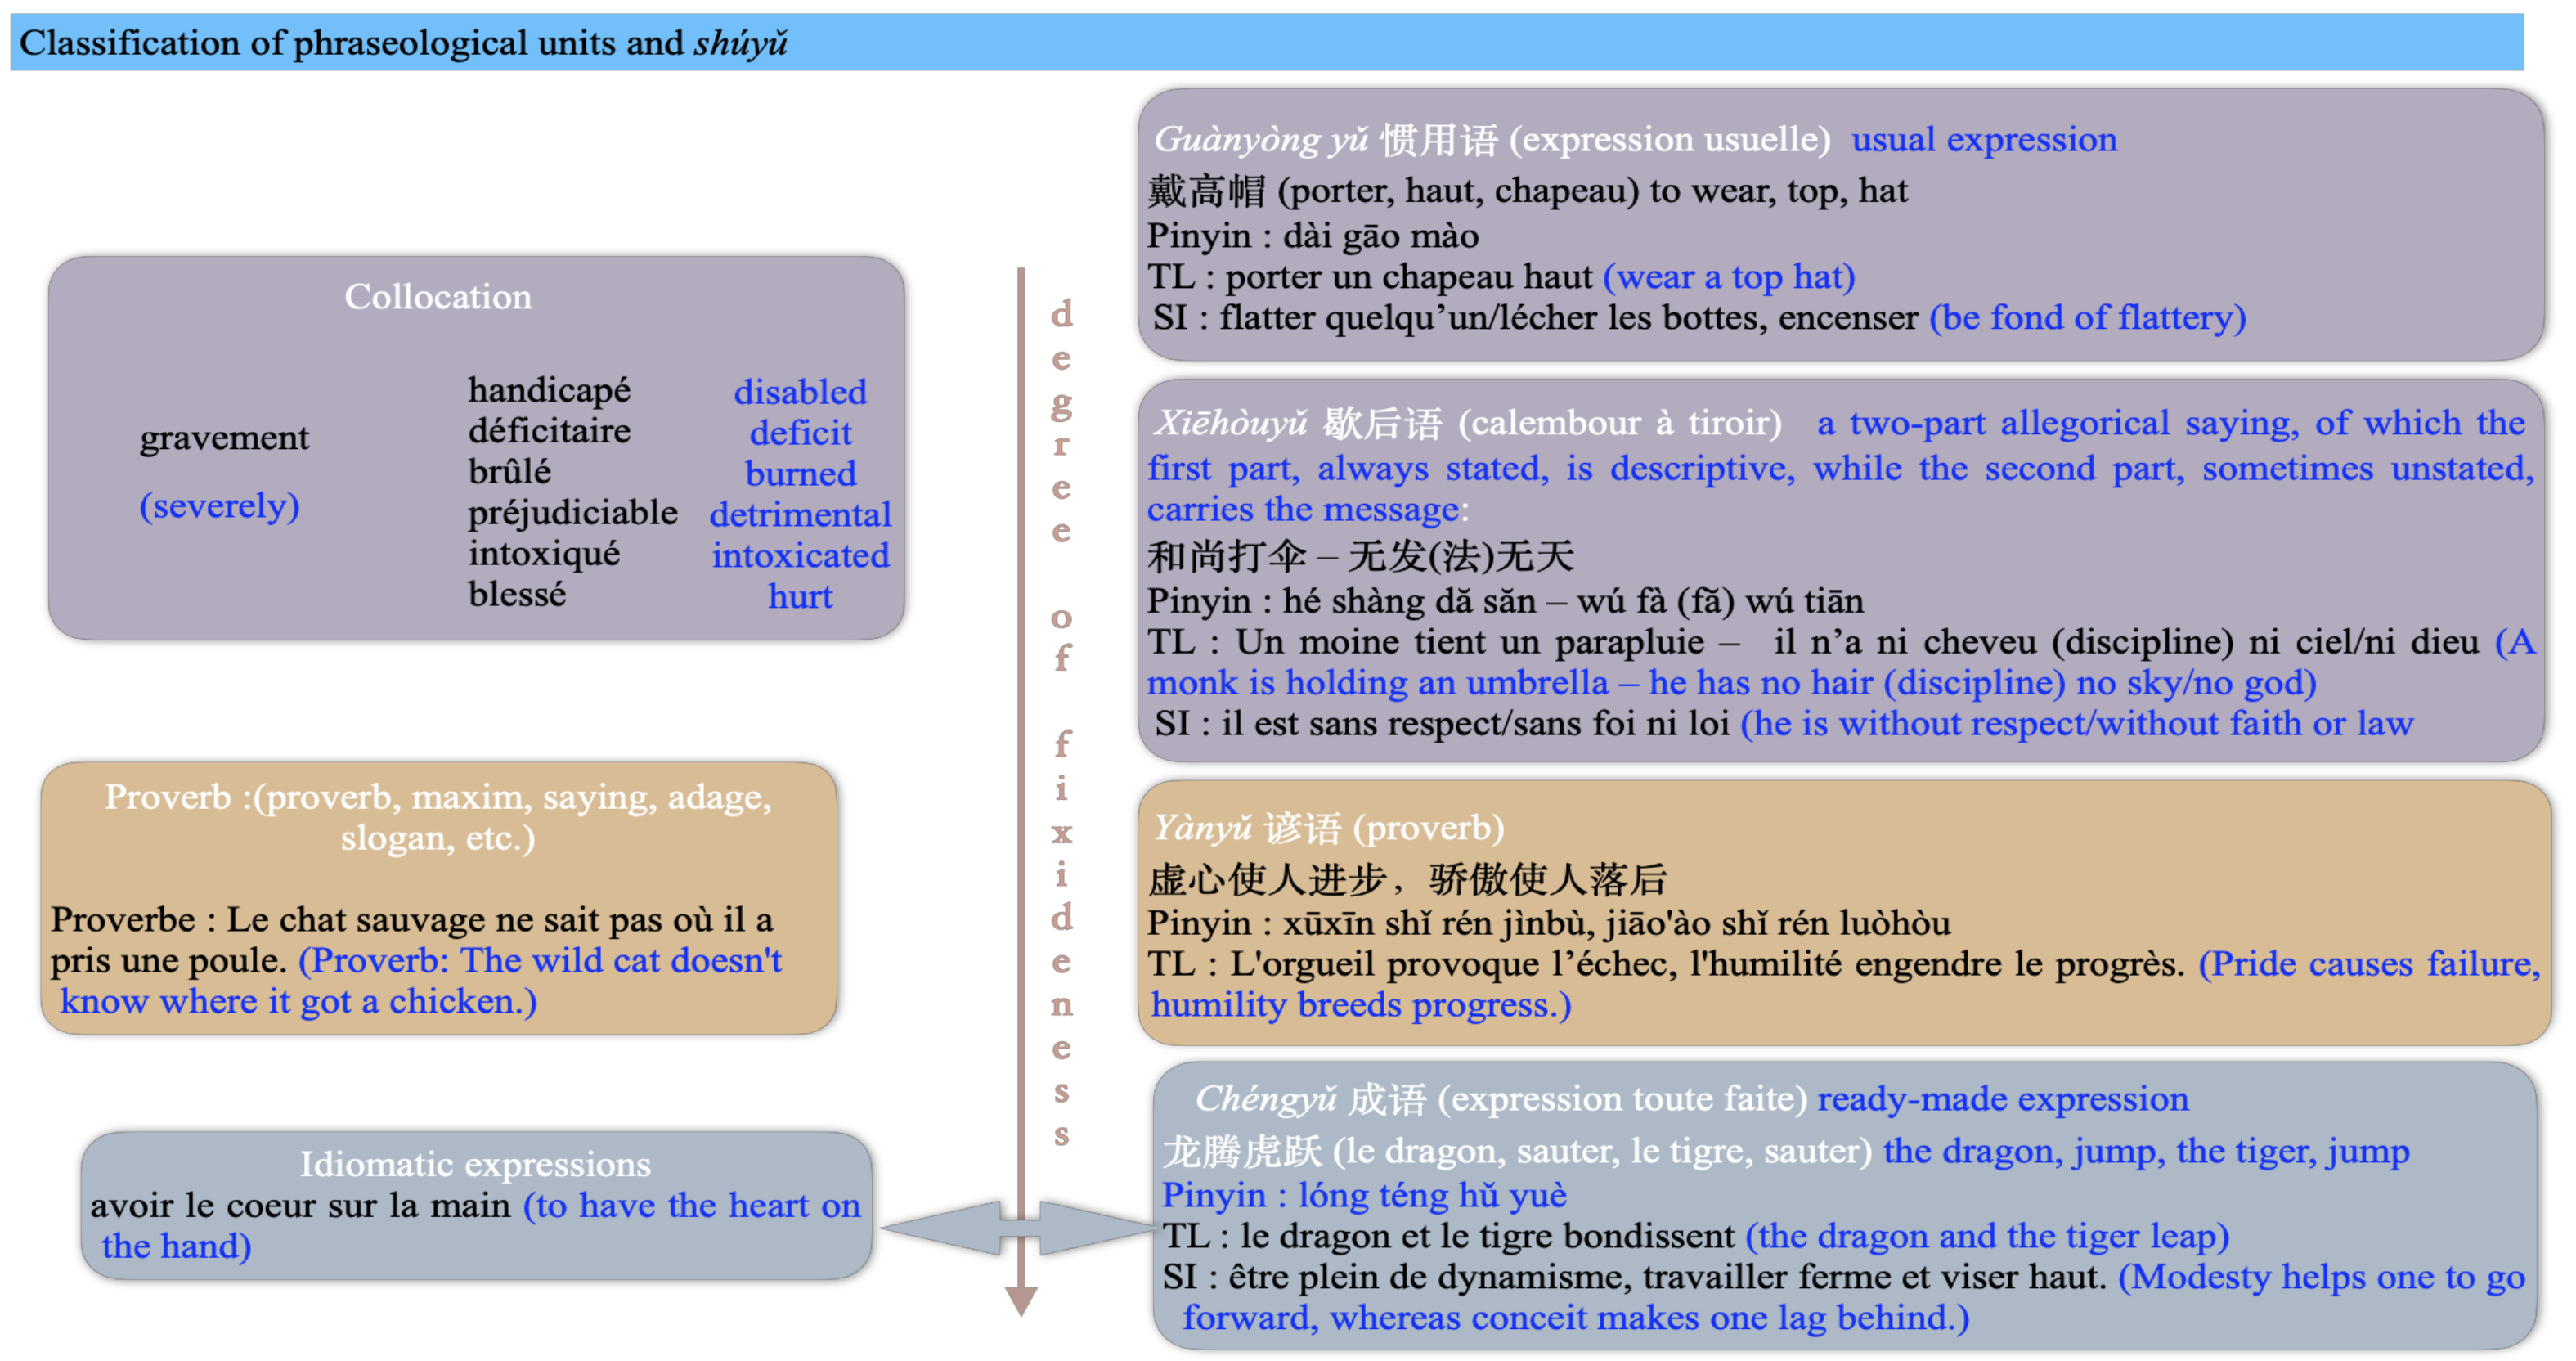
Classification of phraseological units and *shúyǔ*

*Guànyòng yǔ* 惯用语 (expression usuelle) usual expression
戴高帽 (porter, haut, chapeau) to wear, top, hat
Pinyin : dài gāo mào
TL : porter un chapeau haut (wear a top hat)
SI : flatter quelqu'un/lécher les bottes, encenser (be fond of flattery)

Collocation

gravement

(severely)

| handicapé | disabled |
|---|---|
| déficitaire | deficit |
| brûlé | burned |
| préjudiciable | detrimental |
| intoxiqué | intoxicated |
| blessé | hurt |

degree of fixideness

*Xiēhòuyǔ* 歇后语 (calembour à tiroir) a two-part allegorical saying, of which the first part, always stated, is descriptive, while the second part, sometimes unstated, carries the message:
和尚打伞 – 无发(法)无天
Pinyin : hé shàng dǎ sǎn – wú fà (fǎ) wú tiān
TL : Un moine tient un parapluie – il n'a ni cheveu (discipline) ni ciel/ni dieu (A monk is holding an umbrella – he has no hair (discipline) no sky/no god)
SI : il est sans respect/sans foi ni loi (he is without respect/without faith or law

Proverb :(proverb, maxim, saying, adage, slogan, etc.)

Proverbe : Le chat sauvage ne sait pas où il a pris une poule. (Proverb: The wild cat doesn't know where it got a chicken.)

*Yànyǔ* 谚语 (proverb)
虚心使人进步， 骄傲使人落后
Pinyin : xūxīn shǐ rén jìnbù, jiāo'ào shǐ rén luòhòu
TL : L'orgueil provoque l'échec, l'humilité engendre le progrès. (Pride causes failure, humility breeds progress.)

Idiomatic expressions
avoir le coeur sur la main (to have the heart on the hand)

*Chéngyǔ* 成语 (expression toute faite) ready-made expression
龙腾虎跃 (le dragon, sauter, le tigre, sauter) the dragon, jump, the tiger, jump
Pinyin : lóng téng hǔ yuè
TL : le dragon et le tigre bondissent (the dragon and the tiger leap)
SI : être plein de dynamisme, travailler ferme et viser haut. (Modesty helps one to go forward, whereas conceit makes one lag behind.)